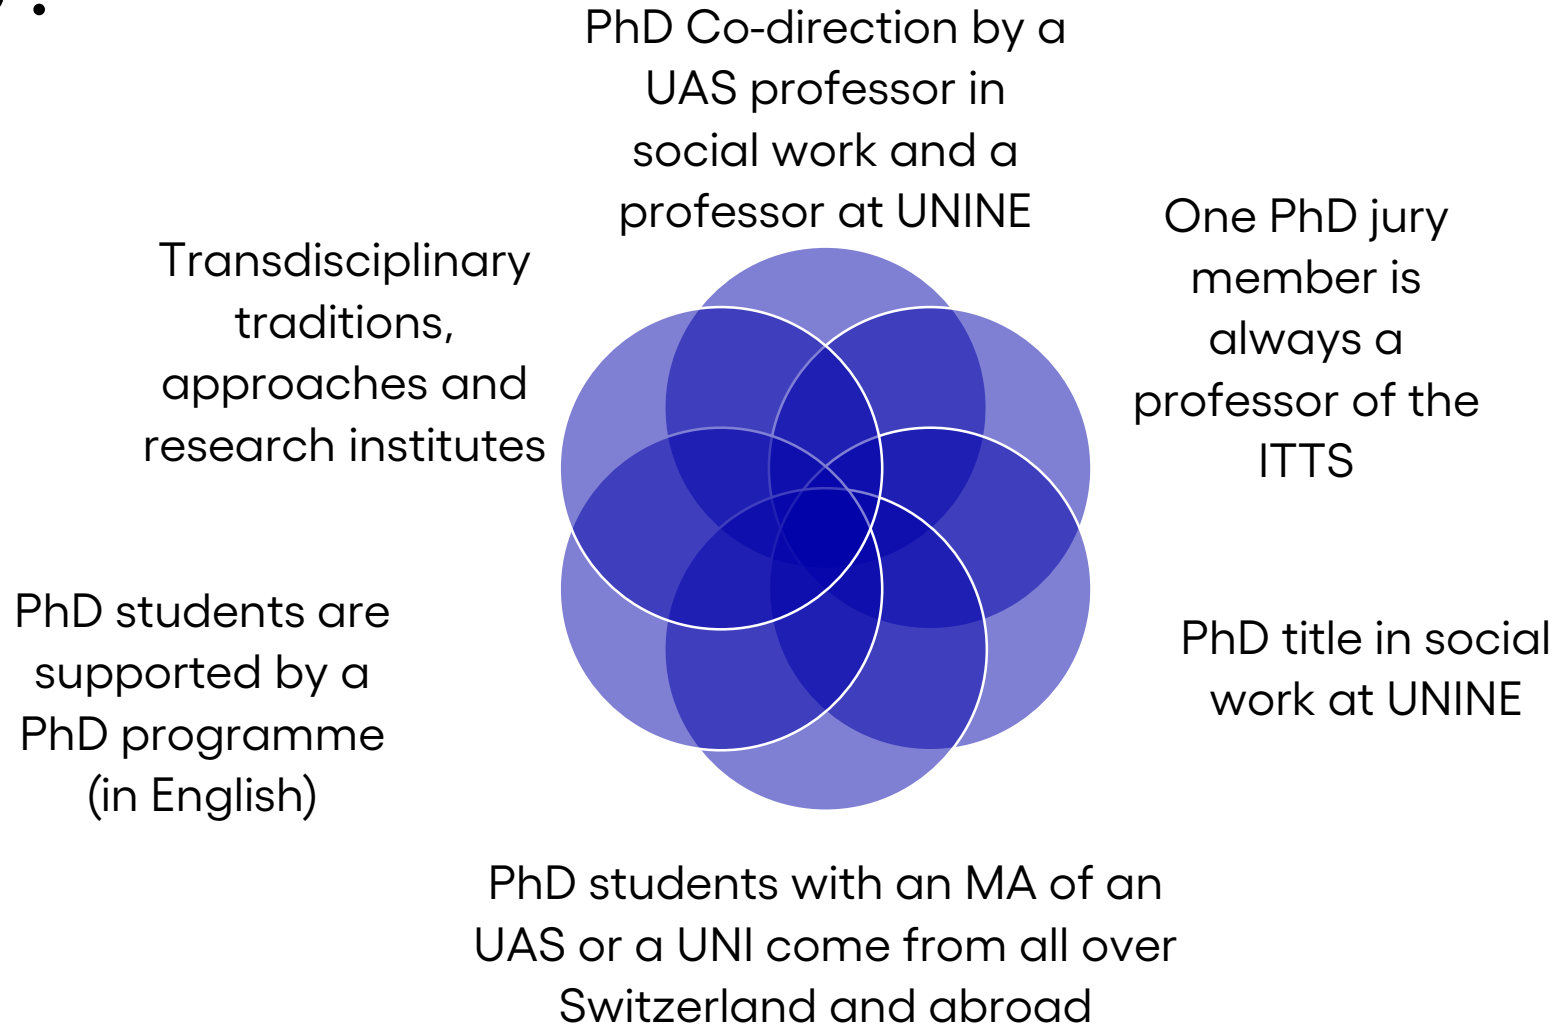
PhD Co-direction by a UAS professor in social work and a professor at UNINE

Transdisciplinary traditions, approaches and research institutes

One PhD jury member is always a professor of the ITTS

PhD students are supported by a PhD programme (in English)

PhD title in social work at UNINE

PhD students with an MA of an UAS or a UNI come from all over Switzerland and abroad